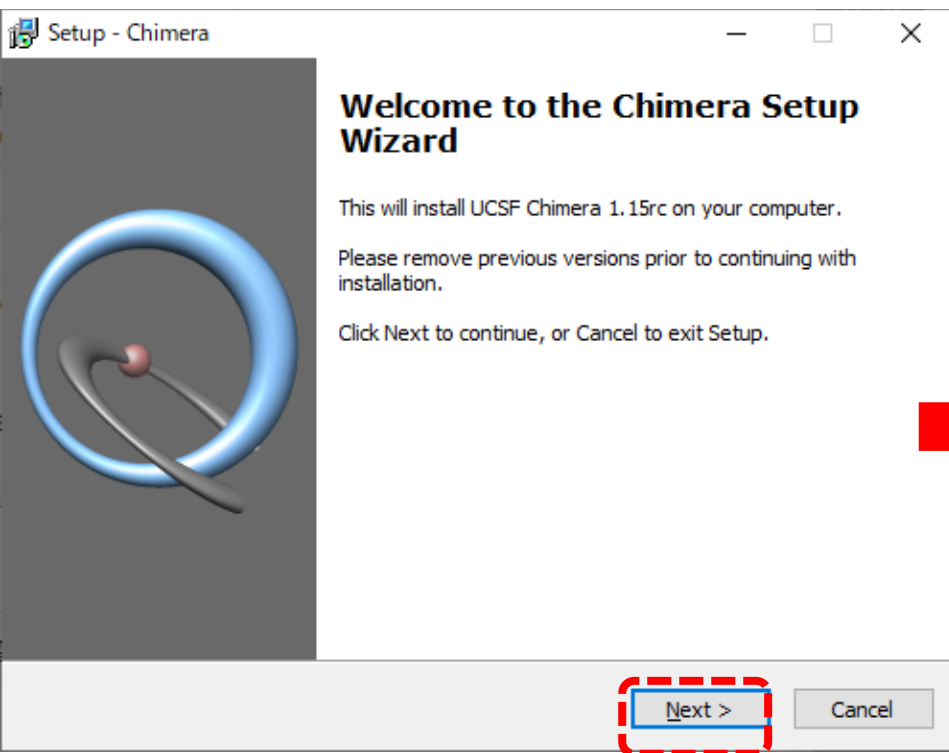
Setup - Chimera

Welcome to the Chimera Setup Wizard

This will install UCSF Chimera 1.15rc on your computer.

Please remove previous versions prior to continuing with installation.

Click Next to continue, or Cancel to exit Setup.

Next >

Cancel